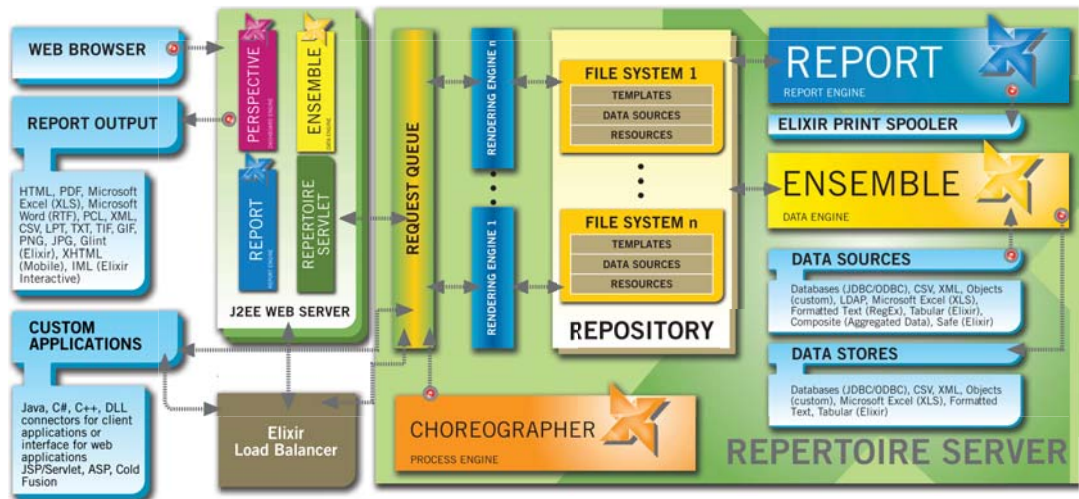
WEB BROWSER

REPORT OUTPUT

HTML, PDF, Microsoft Excel (XLS), Microsoft Word (RTF), PCL, XML, CSV, LPT, TXT, TIF, GIF, PNG, JPG, Glint (Elixir), XHTML (Mobile), IML (Elixir Interactive)

CUSTOM APPLICATIONS

Java, C#, C++, DLL connectors for client applications or interface for web applications JSP/Servlet, ASP, Cold Fusion

PERSPECTIVE

ENSEMBLE
DATA ENGINE

REPORT
REPORT ENGINE

REPERTOIRE SERVLET

J2EE WEB SERVER

Elixir Load Balancer

REQUEST QUEUE

RENDERING ENGINE n

RENDERING ENGINE 1

FILE SYSTEM 1
TEMPLATES
DATA SOURCES
RESOURCES

FILE SYSTEM n
TEMPLATES
DATA SOURCES
RESOURCES

REPOSITORY

REPORT
REPORT ENGINE

ELIXIR PRINT SPOOLER

ENSEMBLE
DATA ENGINE

DATA SOURCES

Databases (JDBC/ODBC), CSV, XML, Objects (custom), LDAP, Microsoft Excel (XLS), Formatted Text (RegEx), Tabular (Elixir), Composite (Aggregated Data), Safe (Elixir)

DATA STORES

Databases (JDBC/ODBC), CSV, XML, Objects (custom), Microsoft Excel (XLS), Formatted Text, Tabular (Elixir)

CHOREOGRAPHER
PROCESS ENGINE

REPERTOIRE SERVER